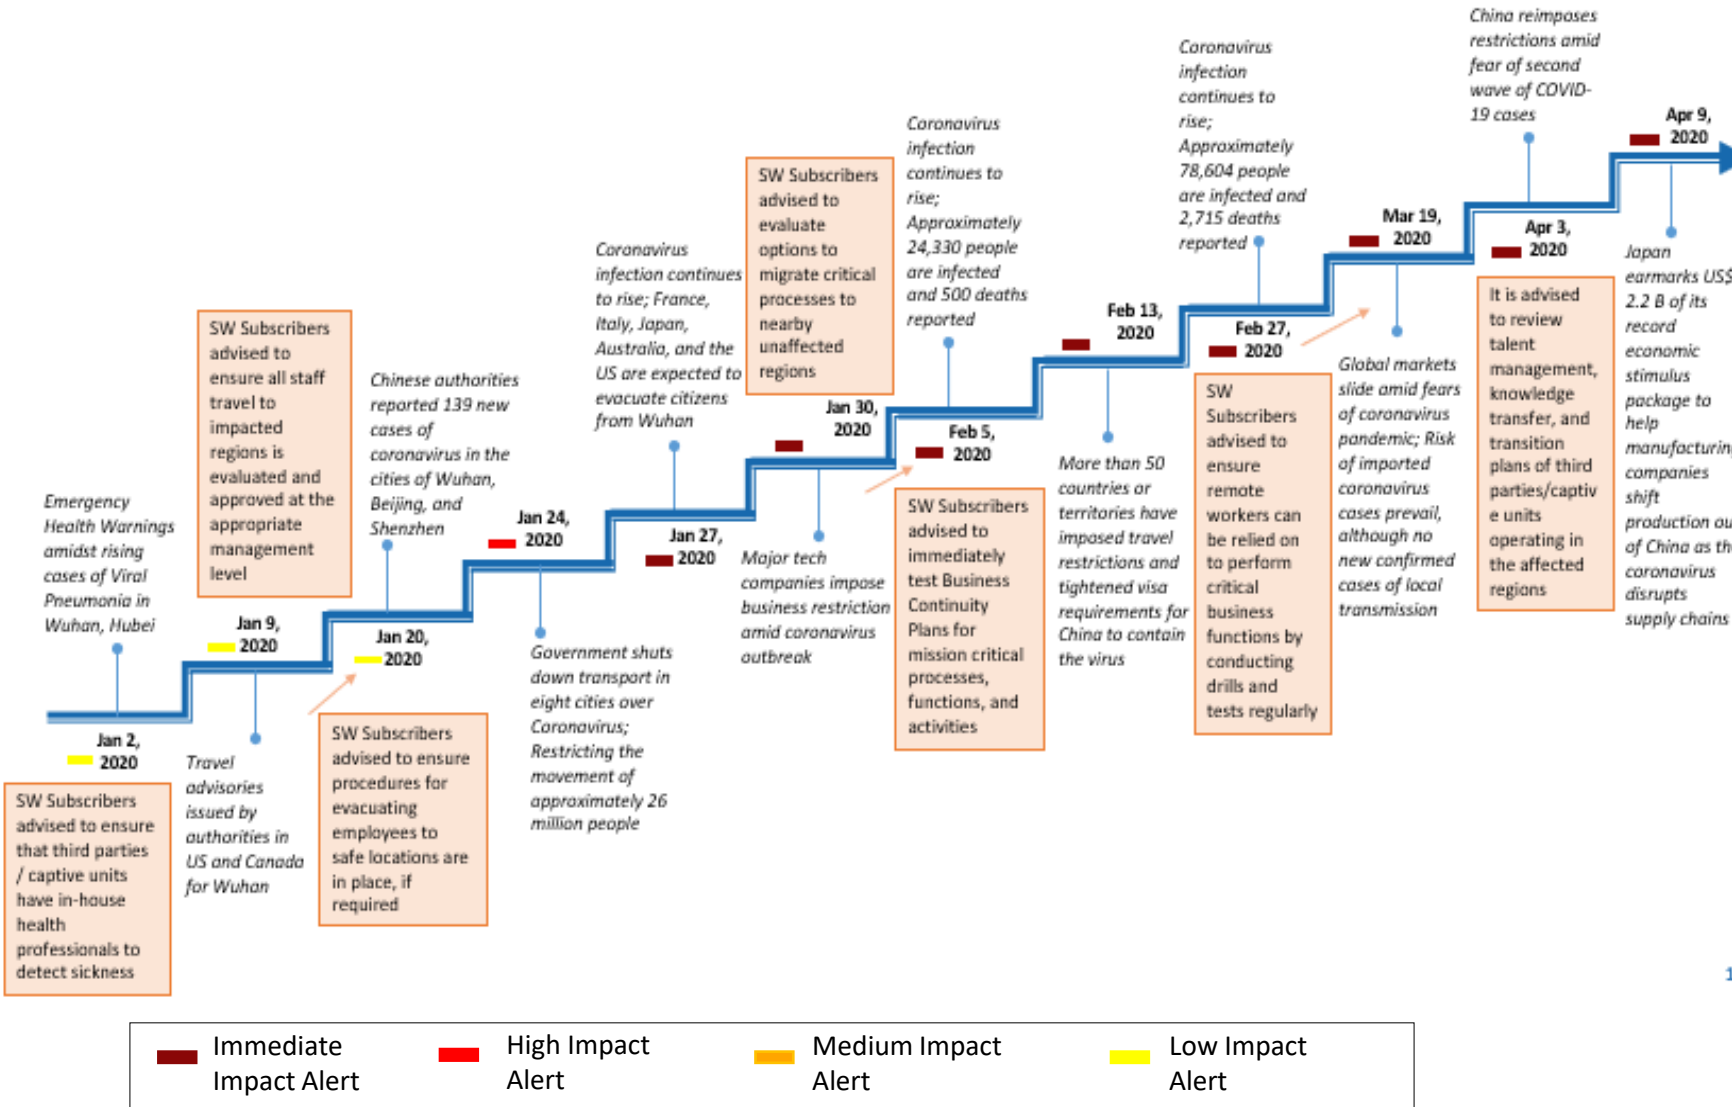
Emergency Health Warnings amidst rising cases of Viral Pneumonia in Wuhan, Hubei

Jan 2, 2020

SW Subscribers advised to ensure that third parties / captive units have in-house health professionals to detect sickness

Jan 9, 2020

Travel advisories issued by authorities in US and Canada for Wuhan

SW Subscribers advised to ensure all staff travel to impacted regions is evaluated and approved at the appropriate management level

Jan 20, 2020

SW Subscribers advised to ensure procedures for evacuating employees to safe locations are in place, if required

Chinese authorities reported 139 new cases of coronavirus in the cities of Wuhan, Beijing, and Shenzhen

Jan 24, 2020

Government shuts down transport in eight cities over Coronavirus; Restricting the movement of approximately 26 million people

Coronavirus infection continues to rise; France, Italy, Japan, Australia, and the US are expected to evacuate citizens from Wuhan

Jan 27, 2020

Major tech companies impose business restriction amid coronavirus outbreak

SW Subscribers advised to evaluate options to migrate critical processes to nearby unaffected regions

Jan 30, 2020

Coronavirus infection continues to rise; Approximately 24,330 people are infected and 500 deaths reported

Feb 5, 2020

SW Subscribers advised to immediately test Business Continuity Plans for mission critical processes, functions, and activities

Feb 13, 2020

More than 50 countries or territories have imposed travel restrictions and tightened visa requirements for China to contain the virus

Coronavirus infection continues to rise; Approximately 78,604 people are infected and 2,715 deaths reported

Feb 27, 2020

SW Subscribers advised to ensure remote workers can be relied on to perform critical business functions by conducting drills and tests regularly

Mar 19, 2020

Global markets slide amid fears of coronavirus pandemic; Risk of imported coronavirus cases prevail, although no new confirmed cases of local transmission

China reimposes restrictions amid fear of second wave of COVID-19 cases

Apr 3, 2020

It is advised to review talent management, knowledge transfer, and transition plans of third parties/captive units operating in the affected regions

Apr 9, 2020

Japan earmarks US$ 2.2 B of its record economic stimulus package to help manufacturing companies shift production ou of China as the coronavirus disrupts supply chains

Immediate Impact Alert
High Impact Alert
Medium Impact Alert
Low Impact Alert